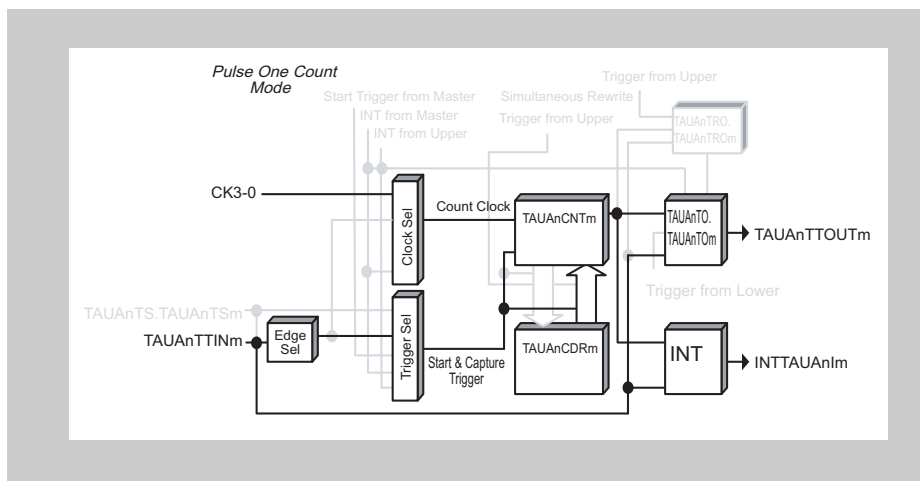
Pulse One Count Mode

Start Trigger from Master
INT from Master
INT from Upper
Simultaneous Rewrite
Trigger from Upper
Trigger from Upper
TAUAnTRO.
TAUAnTROm

CK3-0
Clock Sel
Count Clock
TAUAnCNTm
TAUAnTO.
TAUAnTOm
TAUAnTTOUTm
Trigger from Lower

TAUAnTS.TAUAnTSm
TAUAnTTINm
Edge Sel
Trigger Sel
Start & Capture Trigger
TAUAnCDRm
INT
INTTAUAnIm